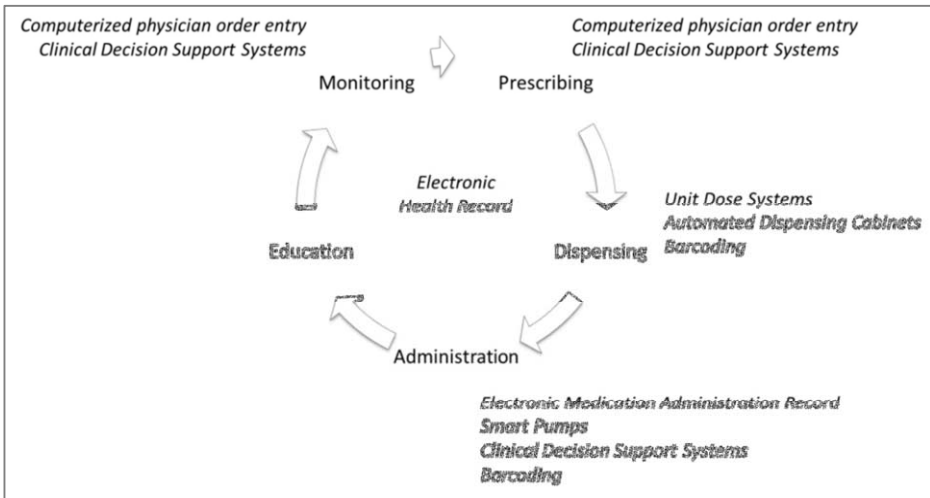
Computerized physician order entry
Clinical Decision Support Systems

Computerized physician order entry
Clinical Decision Support Systems

Monitoring

Prescribing

Electronic
Health Record

Unit Dose Systems
Automated Dispensing Cabinets
Barcoding

Education

Dispensing

Administration

Electronic Medication Administration Record
Smart Pumps
Clinical Decision Support Systems
Barcoding